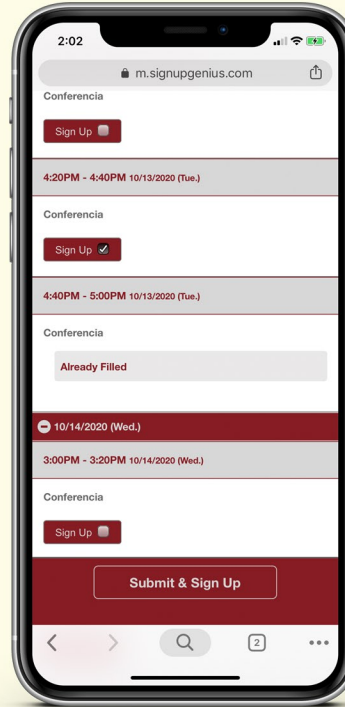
2:02

m.signupgenius.com

Conferencia

Sign Up

4:20PM - 4:40PM 10/13/2020 (Tue.)

Conferencia

Sign Up

4:40PM - 5:00PM 10/13/2020 (Tue.)

Conferencia

Already Filled

10/14/2020 (Wed.)

3:00PM - 3:20PM 10/14/2020 (Wed.)

Conferencia

Sign Up

Submit & Sign Up

2